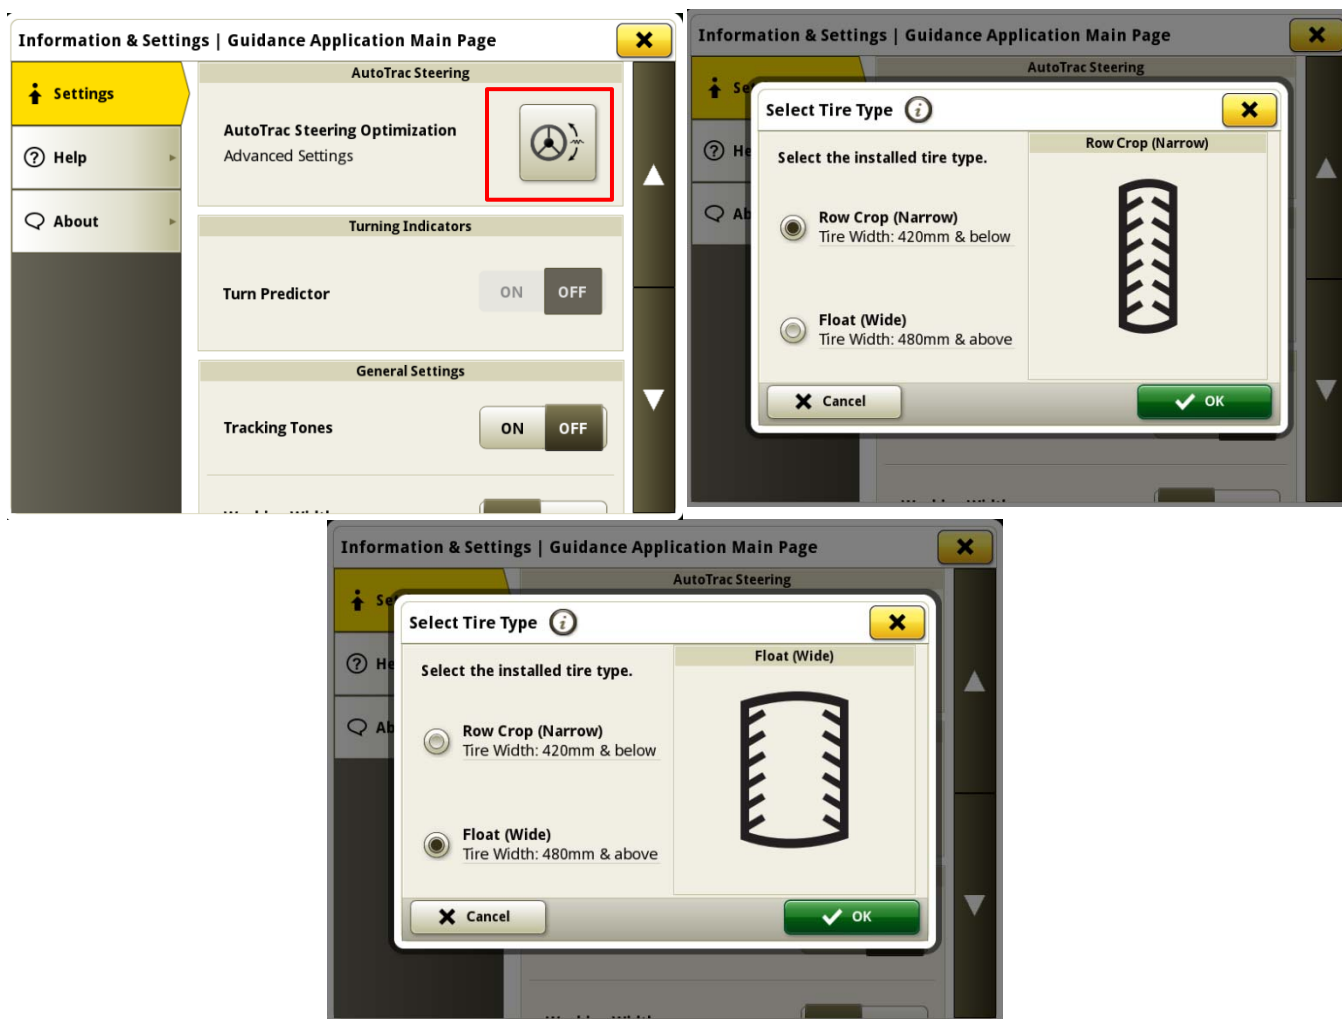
Information & Settings | Guidance Application Main Page

Settings

Help

About

AutoTrac Steering

AutoTrac Steering Optimization
Advanced Settings

Turning Indicators

Turn Predictor

ON OFF

General Settings

Tracking Tones

ON OFF

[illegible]

Information & Settings | Guidance Application Main Page

Se

He

Ab

AutoTrac Steering

Select Tire Type

Select the installed tire type.

Row Crop (Narrow)
Tire Width: 420mm & below

Float (Wide)
Tire Width: 480mm & above

Row Crop (Narrow)

Cancel

OK

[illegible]

Information & Settings | Guidance Application Main Page

Se

He

Ab

AutoTrac Steering

Select Tire Type

Select the installed tire type.

Row Crop (Narrow)
Tire Width: 420mm & below

Float (Wide)
Tire Width: 480mm & above

Float (Wide)

Cancel

OK

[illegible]